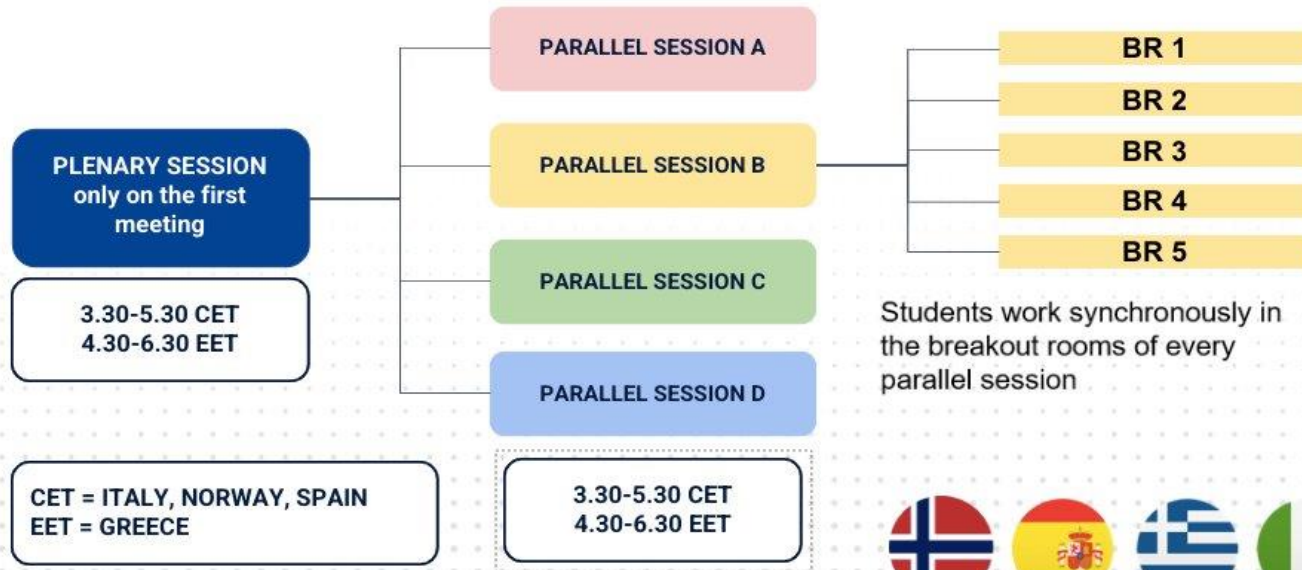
PLENARY SESSION only on the first meeting

3.30-5.30 CET
4.30-6.30 EET

CET = ITALY, NORWAY, SPAIN
EET = GREECE

PARALLEL SESSION A

PARALLEL SESSION B

PARALLEL SESSION C

PARALLEL SESSION D

3.30-5.30 CET
4.30-6.30 EET

BR 1
BR 2
BR 3
BR 4
BR 5

Students work synchronously in the breakout rooms of every parallel session